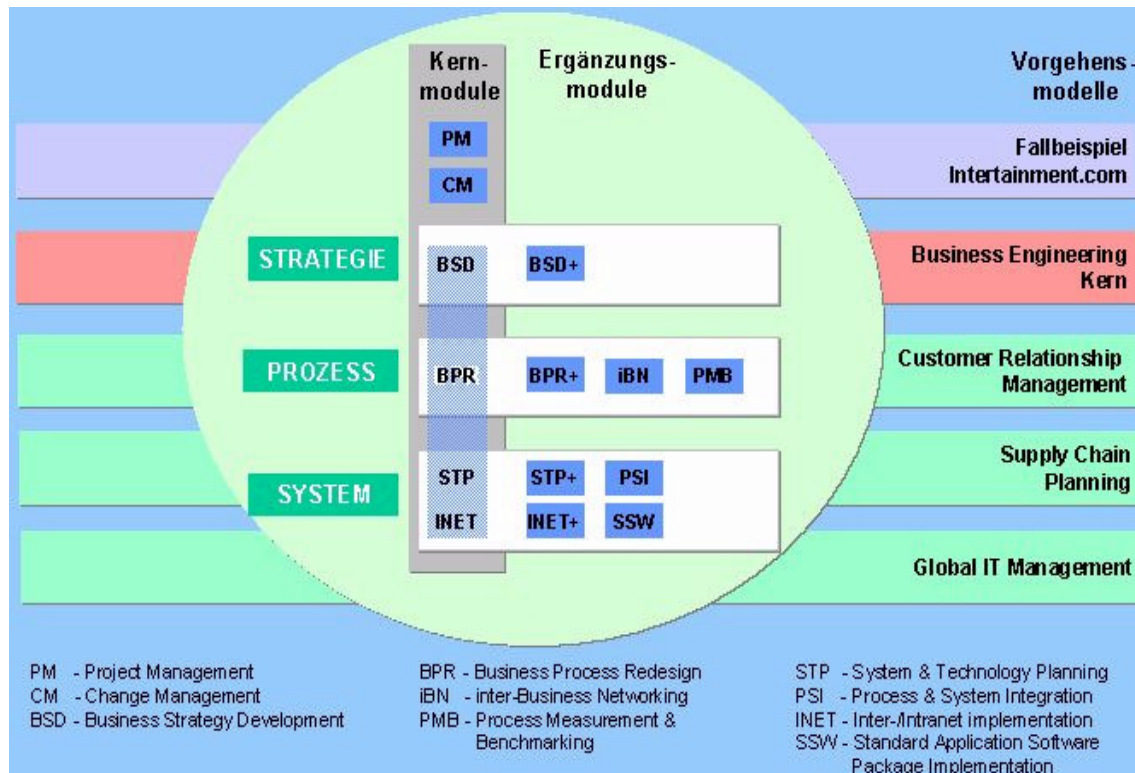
Kernmodule

Ergänzungsmodule

Vorgehensmodelle

PM

CM

Fallbeispiel Intertainment.com

STRATEGIE

BSD

BSD+

Business Engineering Kern

PROZESS

BPR

BPR+

iBN

PMB

Customer Relationship Management

SYSTEM

STP

STP+

PSI

INET

INET+

SSW

Supply Chain Planning

Global IT Management

PM - Project Management
CM - Change Management
BSD - Business Strategy Development

BPR - Business Process Redesign
iBN - inter-Business Networking
PMB - Process Measurement & Benchmarking

STP - System & Technology Planning
PSI - Process & System Integration
INET - Inter-/Intranet implementation
SSW - Standard Application Software Package Implementation